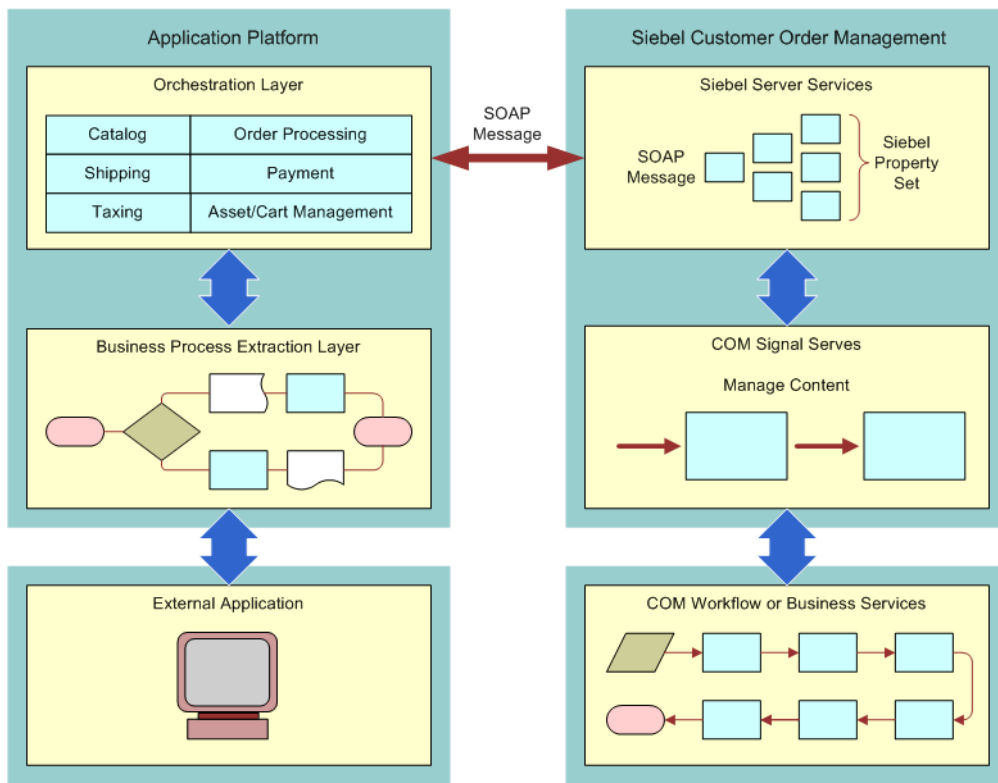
Application Platform

Orchestration Layer

| Catalog | Order Processing |
|---|---|
| Shipping | Payment |
| Taxing | Asset/Cart Management |

Business Process Extraction Layer

External Application

SOAP Message

Siebel Customer Order Management

Siebel Server Services

SOAP Message

Siebel Property Set

COM Signal Serves

Manage Content

COM Workflow or Business Services